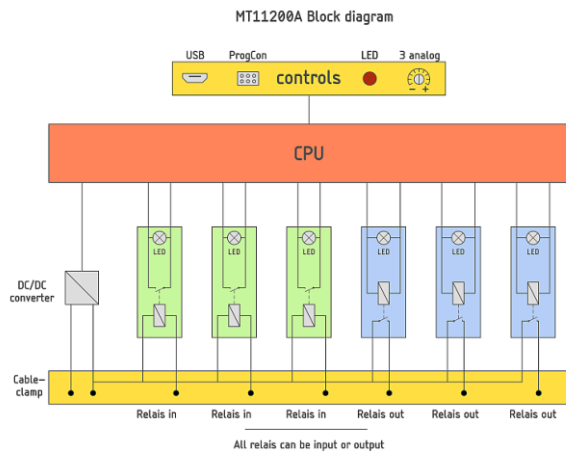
MT11200A Block diagram

USB ProgCon LED 3 analog

controls

- +

CPU

LED LED LED LED LED LED

DC/DC converter

Cable-clamp

Relais in Relais in Relais in Relais out Relais out Relais out

All relais can be input or output